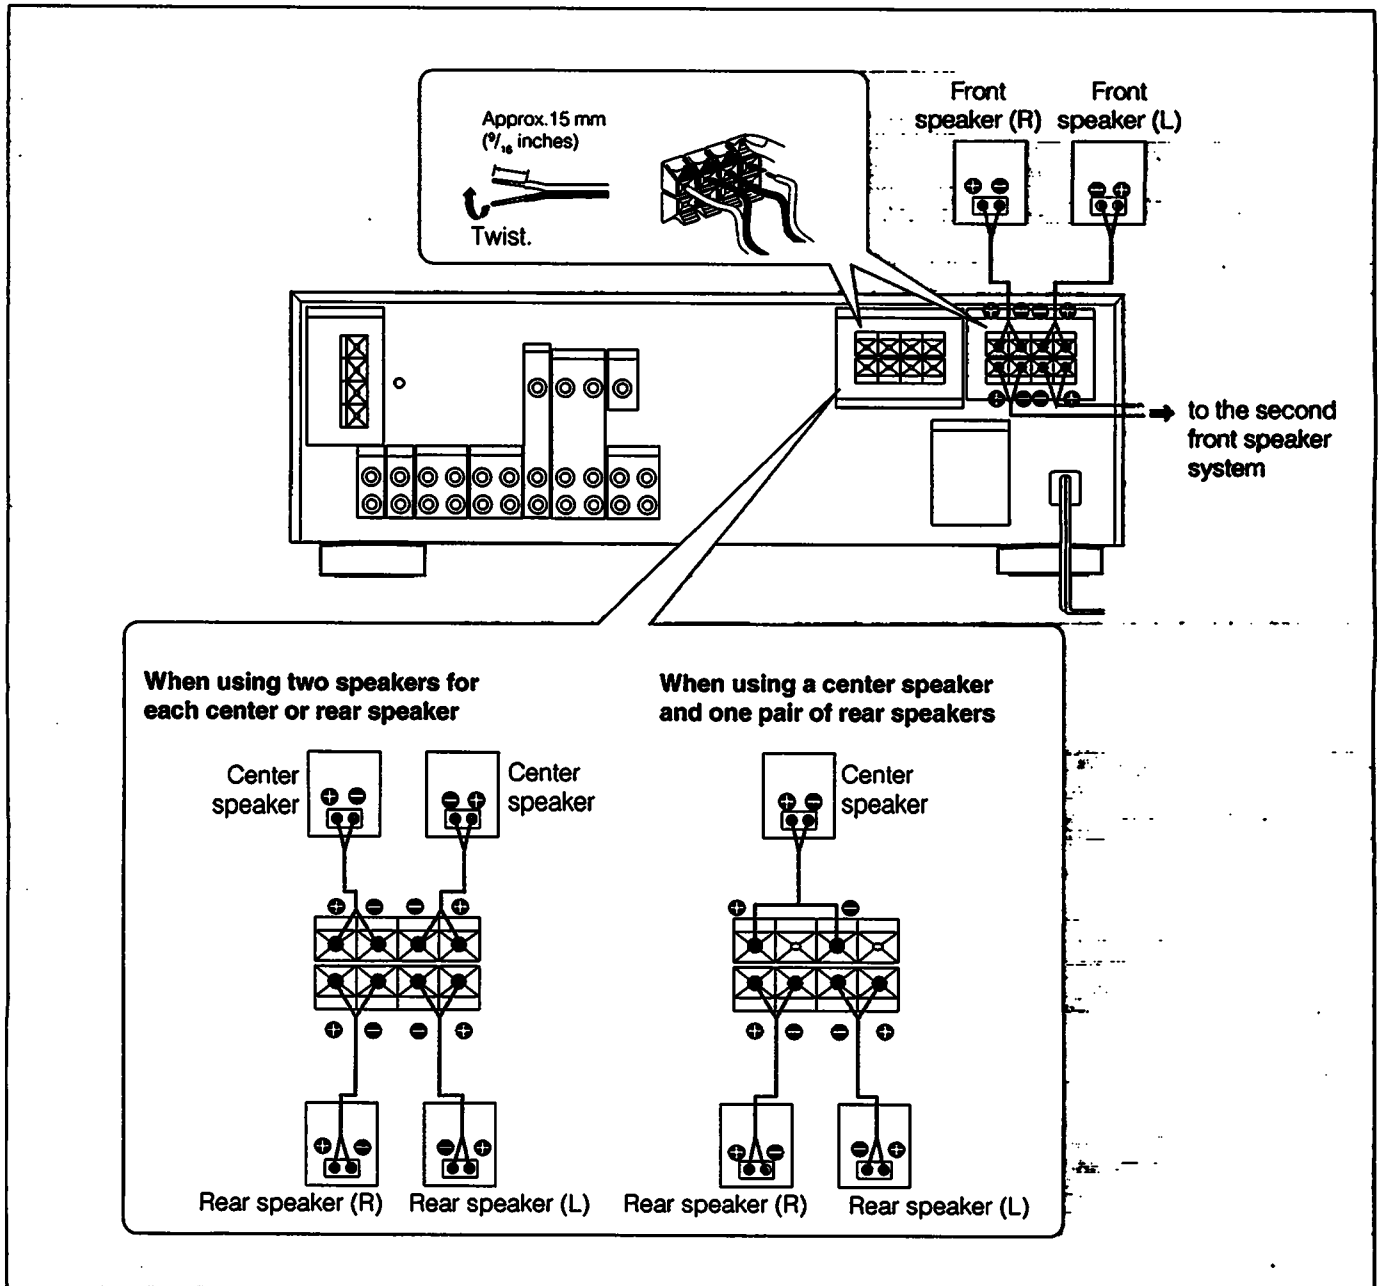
Approx.15 mm
($^{9}/_{16}$ inches)

Twist.

Front speaker (R)

Front speaker (L)

to the second front speaker system

When using two speakers for each center or rear speaker

Center speaker

Center speaker

Rear speaker (R)

Rear speaker (L)

When using a center speaker and one pair of rear speakers

Center speaker

Rear speaker (R)

Rear speaker (L)